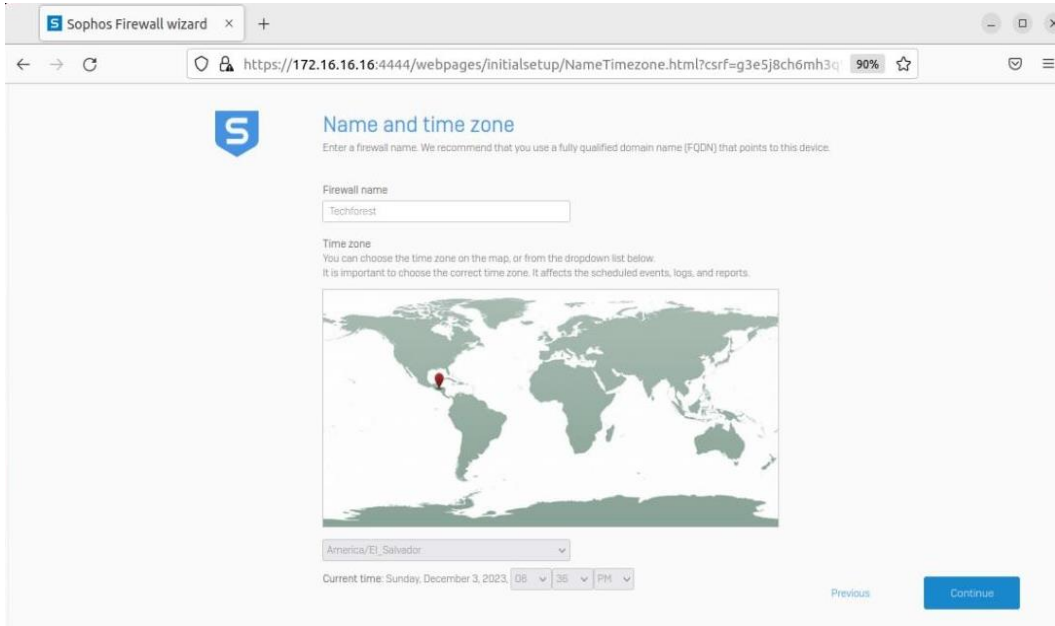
Sophos Firewall wizard ×

https://172.16.16.16:4444/webpages/initialsetup/NameTimezone.html?csrf=g3e5j8ch6mh3q 90%

Name and time zone

Enter a firewall name. We recommend that you use a fully qualified domain name (FQDN) that points to this device.

Firewall name

Techforest

Time zone

You can choose the time zone on the map, or from the dropdown list below.

It is important to choose the correct time zone. It affects the scheduled events, logs, and reports.

America/El_Salvador

Current time: Sunday, December 3, 2023, 08 36 PM

Previous

Continue